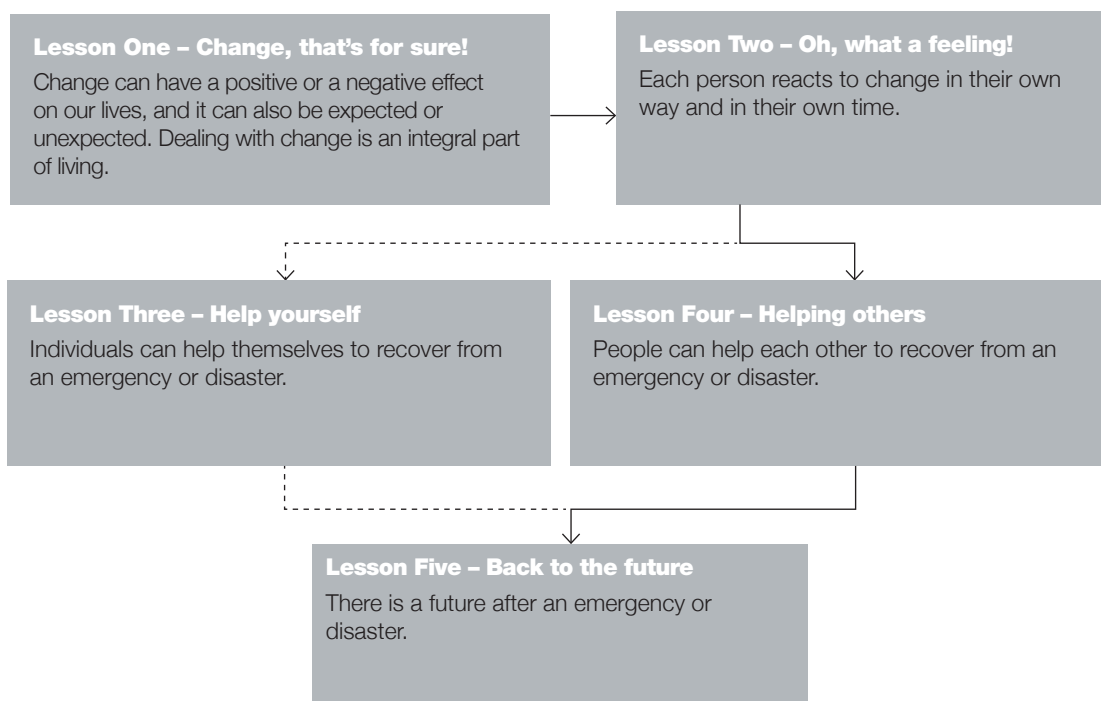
Lesson One – Change, that's for sure!
Change can have a positive or a negative effect on our lives, and it can also be expected or unexpected. Dealing with change is an integral part of living.

Lesson Two – Oh, what a feeling!
Each person reacts to change in their own way and in their own time.

Lesson Three – Help yourself
Individuals can help themselves to recover from an emergency or disaster.

Lesson Four – Helping others
People can help each other to recover from an emergency or disaster.

Lesson Five – Back to the future
There is a future after an emergency or disaster.